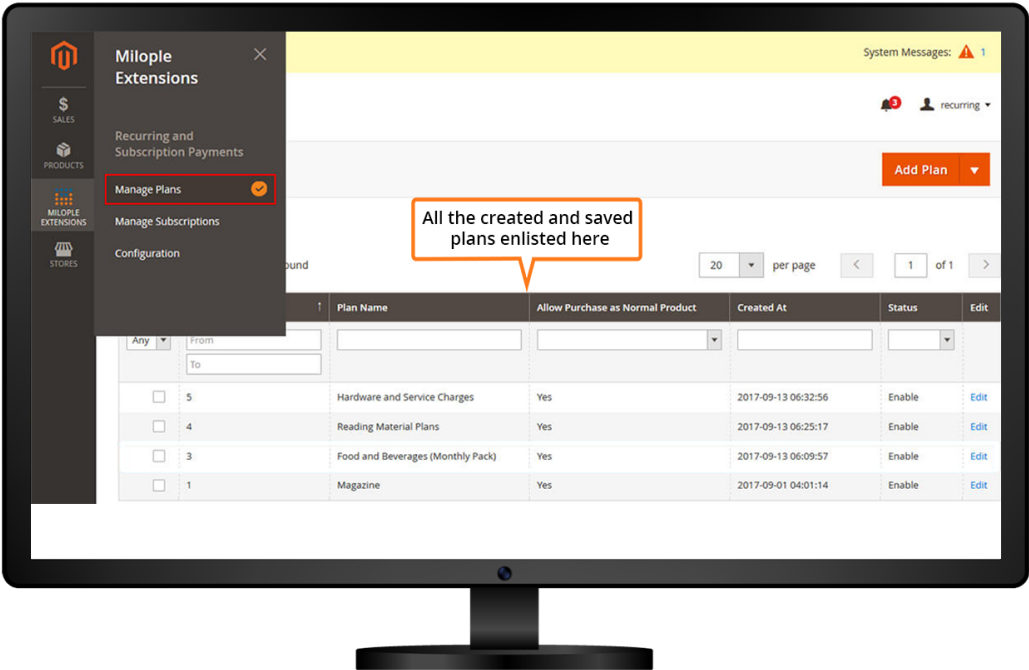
SALES
PRODUCTS
MILOPLE EXTENSIONS
STORES

Milople Extensions

Recurring and Subscription Payments

Manage Plans

Manage Subscriptions

Configuration

System Messages: 1

3

recurring

Add Plan

All the created and saved plans enlisted here

ound

20 per page 1 of 1

| | ↑ | Plan Name | Allow Purchase as Normal Product | Created At | Status | Edit |
|---|---|---|---|---|---|---|
| Any | From To | | | | | |
| | 5 | Hardware and Service Charges | Yes | 2017-09-13 06:32:56 | Enable | Edit |
| | 4 | Reading Material Plans | Yes | 2017-09-13 06:25:17 | Enable | Edit |
| | 3 | Food and Beverages (Monthly Pack) | Yes | 2017-09-13 06:09:57 | Enable | Edit |
| | 1 | Magazine | Yes | 2017-09-01 04:01:14 | Enable | Edit |